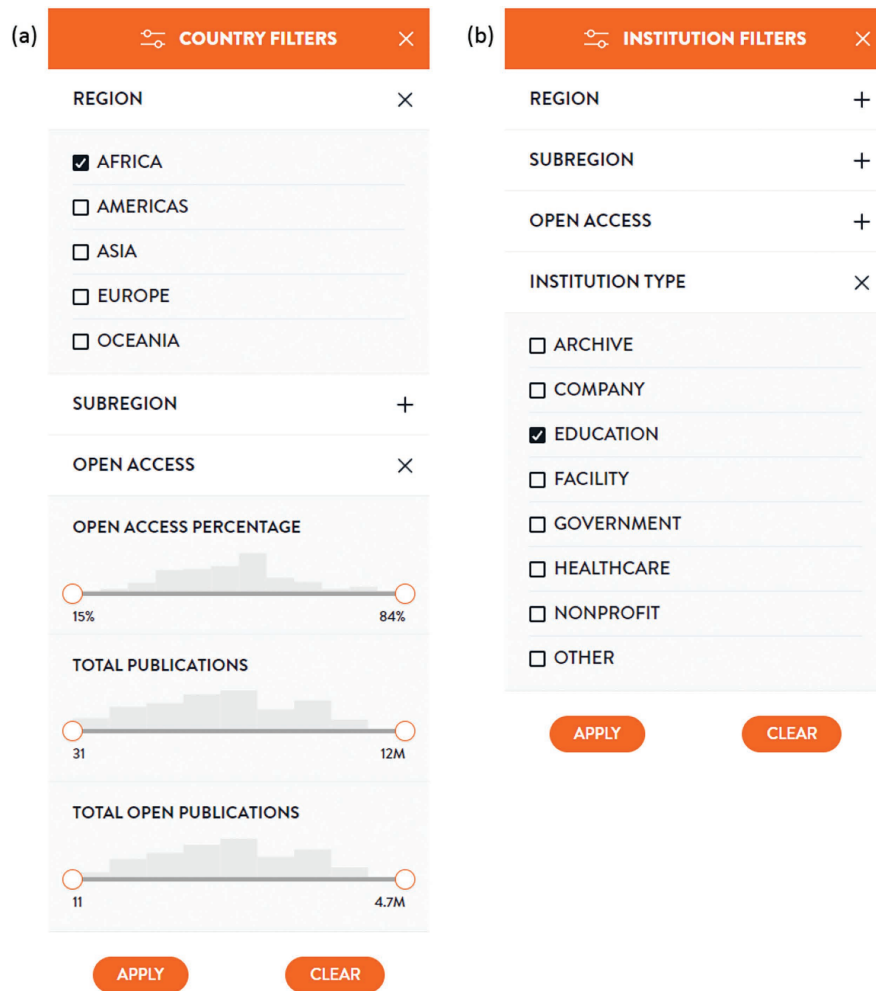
(a)

COUNTRY FILTERS ×

REGION ×

☑ AFRICA
☐ AMERICAS
☐ ASIA
☐ EUROPE
☐ OCEANIA

SUBREGION +

OPEN ACCESS ×

OPEN ACCESS PERCENTAGE

15% 84%

TOTAL PUBLICATIONS

31 12M

TOTAL OPEN PUBLICATIONS

11 4.7M

APPLY CLEAR

(b)

INSTITUTION FILTERS ×

REGION +

SUBREGION +

OPEN ACCESS +

INSTITUTION TYPE ×

☐ ARCHIVE
☐ COMPANY
☑ EDUCATION
☐ FACILITY
☐ GOVERNMENT
☐ HEALTHCARE
☐ NONPROFIT
☐ OTHER

APPLY CLEAR